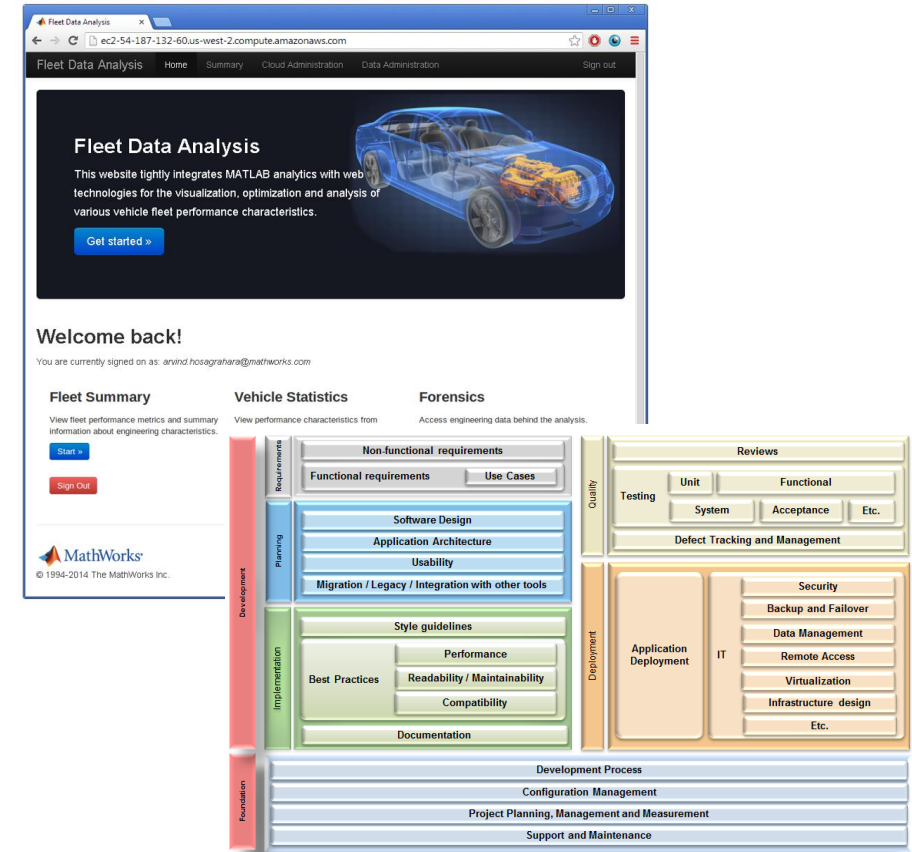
Fleet Data Analysis

ec2-54-187-132-60.us-west-2.compute.amazonaws.com

Fleet Data Analysis Home Summary Cloud Administration Data Administration Sign out

Fleet Data Analysis

This website tightly integrates MATLAB analytics with web technologies for the visualization, optimization and analysis of various vehicle fleet performance characteristics.

Get started »

Welcome back!

You are currently signed on as: arvind.hosagrahara@mathworks.com

Fleet Summary

View fleet performance metrics and summary information about engineering characteristics.

Start »

Sign Out

Vehicle Statistics

View performance characteristics from

Forensics

Access engineering data behind the analysis.

MathWorks

© 1994-2014 The MathWorks Inc.

Development

Requirements

Non-functional requirements

Functional requirements

Use Cases

Planning

Software Design

Application Architecture

Usability

Migration / Legacy / Integration with other tools

Implementation

Style guidelines

Best Practices

Performance

Readability / Maintainability

Compatibility

Documentation

Quality

Reviews

Testing

Unit

Functional

System

Acceptance

Etc.

Defect Tracking and Management

Deployment

Application Deployment

IT

Security

Backup and Failover

Data Management

Remote Access

Virtualization

Infrastructure design

Etc.

Foundation

Development Process

Configuration Management

Project Planning, Management and Measurement

Support and Maintenance